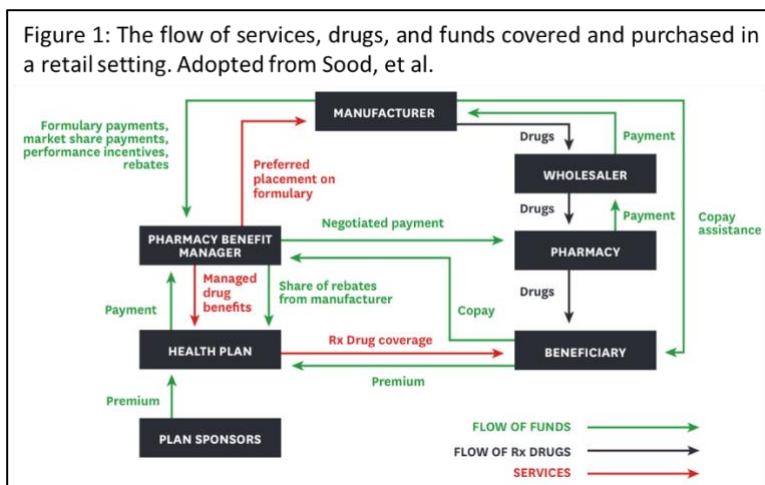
Figure 1: The flow of services, drugs, and funds covered and purchased in a retail setting. Adopted from Sood, et al.

MANUFACTURER

Formulary payments, market share payments, performance incentives, rebates

Preferred placement on formulary

Drugs

Payment

WHOLESALER

Drugs

Payment

Copay assistance

Negotiated payment

PHARMACY BENEFIT MANAGER

PHARMACY

Managed drug benefits

Share of rebates from manufacturer

Drugs

Payment

Copay

HEALTH PLAN

Rx Drug coverage

BENEFICIARY

Premium

Premium

PLAN SPONSORS

FLOW OF FUNDS

FLOW OF Rx DRUGS

SERVICES